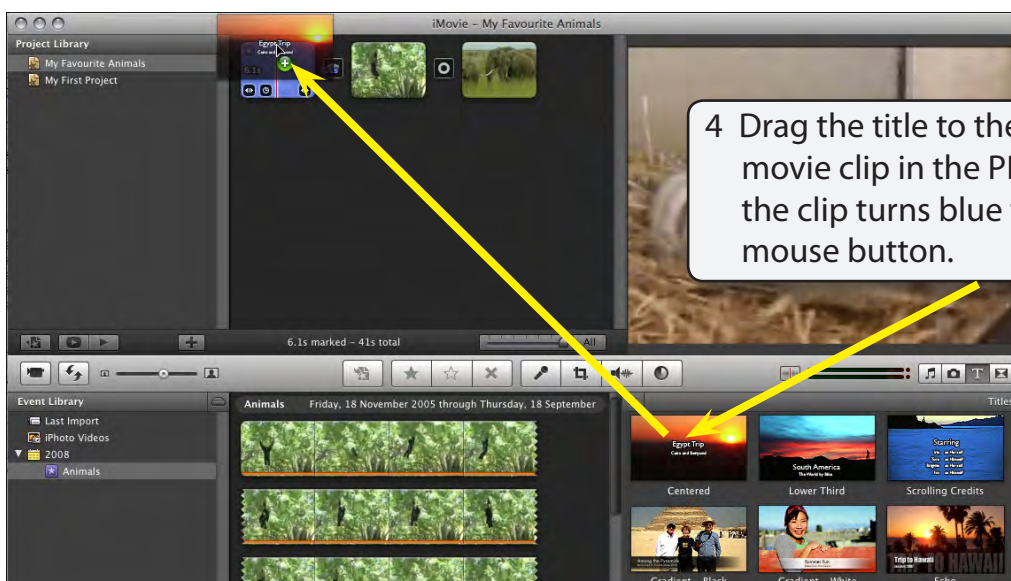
iMovie – My Favourite Animals

Project Library
My Favourite Animals
My First Project

Egypt Trip
Cairo and Beyond
6.1s

4 Drag the title to the movie clip in the P the clip turns blue mouse button.

6.1s marked – 41s total

All

Event Library
Last Import
iPhoto Videos
2008
Animals

Animals Friday, 18 November 2005 through Thursday, 18 September

Titles

Egypt Trip
Cairo and Beyond
Centered

South America
The World by Bike
Lower Third

Starring
Scrolling Credits

Gradient – Black

Summer Fun
Gradient – White

Trip to Hawaii
HAWAII
Echo